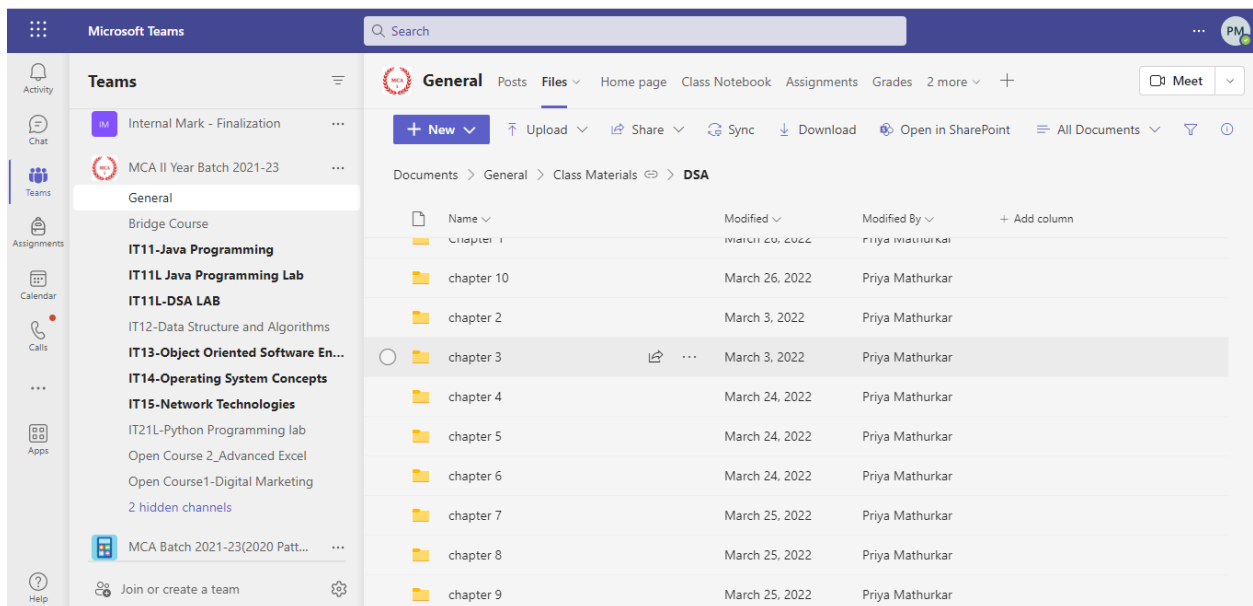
Microsoft Teams

Search

PM

Activity

Chat

Teams

Assignments

Calendar

Calls

...

Apps

Help

Teams

IM Internal Mark - Finalization ...

MCA II Year Batch 2021-23 ...

General

Bridge Course

IT11-Java Programming

IT11L Java Programming Lab

IT11L-DSA LAB

IT12-Data Structure and Algorithms

IT13-Object Oriented Software En...

IT14-Operating System Concepts

IT15-Network Technologies

IT21L-Python Programming lab

Open Course 2_Advanced Excel

Open Course1-Digital Marketing

2 hidden channels

MCA Batch 2021-23(2020 Patt... ...

Join or create a team

General Posts Files Home page Class Notebook Assignments Grades 2 more +

Meet

New Upload Share Sync Download Open in SharePoint All Documents

Documents > General > Class Materials > DSA

| Name | Modified | Modified By | + Add column |
|---|---|---|---|
| chapter 1 | March 26, 2022 | Priya Mathurkar | |
| chapter 10 | March 26, 2022 | Priya Mathurkar | |
| chapter 2 | March 3, 2022 | Priya Mathurkar | |
| chapter 3 | March 3, 2022 | Priya Mathurkar | |
| chapter 4 | March 24, 2022 | Priya Mathurkar | |
| chapter 5 | March 24, 2022 | Priya Mathurkar | |
| chapter 6 | March 24, 2022 | Priya Mathurkar | |
| chapter 7 | March 25, 2022 | Priya Mathurkar | |
| chapter 8 | March 25, 2022 | Priya Mathurkar | |
| chapter 9 | March 25, 2022 | Priya Mathurkar | |